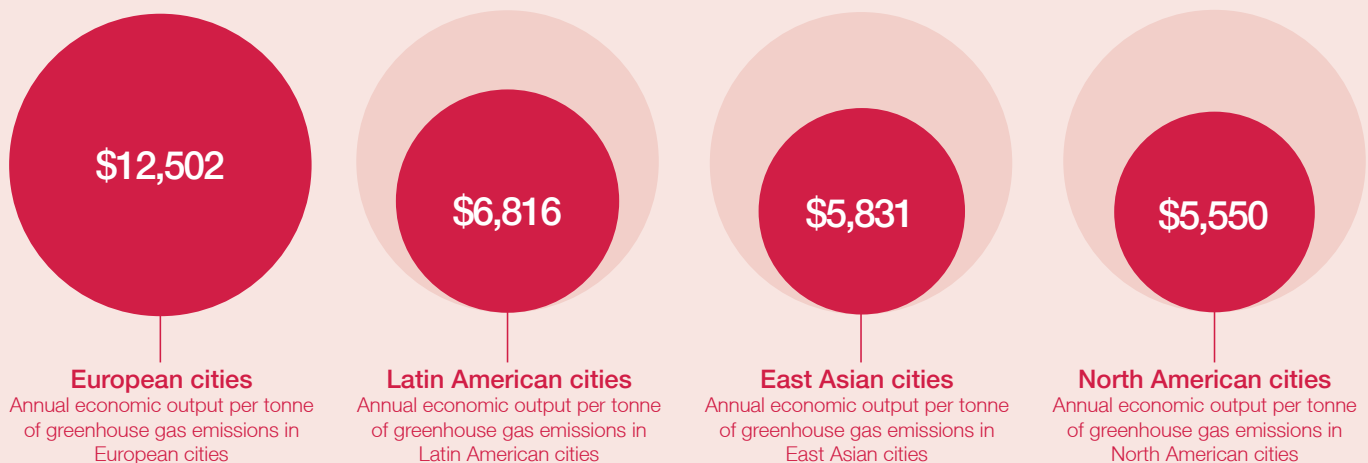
$12,502

European cities
Annual economic output per tonne of greenhouse gas emissions in European cities

$6,816

Latin American cities
Annual economic output per tonne of greenhouse gas emissions in Latin American cities

$5,831

East Asian cities
Annual economic output per tonne of greenhouse gas emissions in East Asian cities

$5,550

North American cities
Annual economic output per tonne of greenhouse gas emissions in North American cities